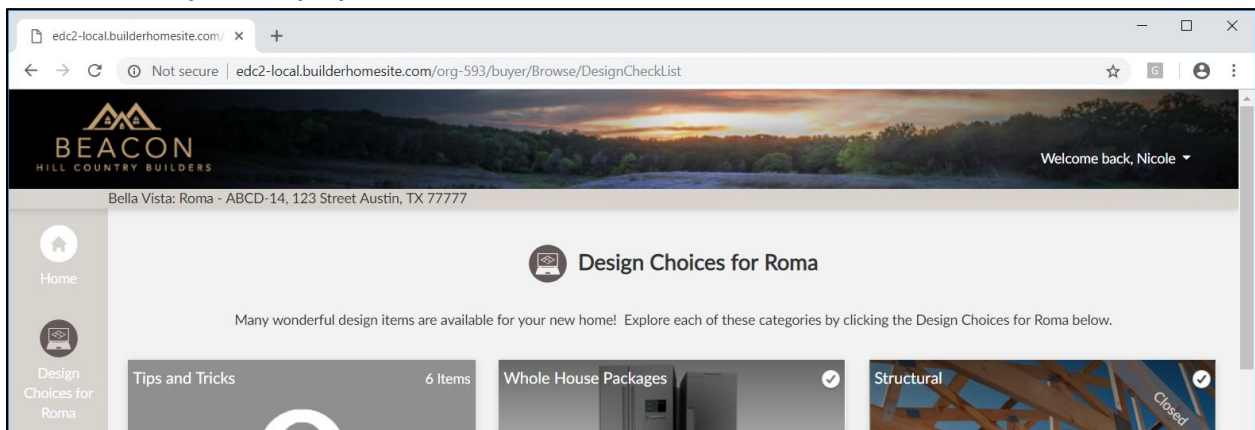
edc2-local.builderhomesite.com/ ×

Not secure | edc2-local.builderhomesite.com/org-593/buyer/Browse/DesignCheckList

BEACON
HILL COUNTRY BUILDERS

Welcome back, Nicole

Bella Vista: Roma - ABCD-14, 123 Street Austin, TX 77777

Home

Design Choices for Roma

Design Choices for Roma

Many wonderful design items are available for your new home! Explore each of these categories by clicking the Design Choices for Roma below.

Tips and Tricks
6 Items

Whole House Packages

Structural
Closed